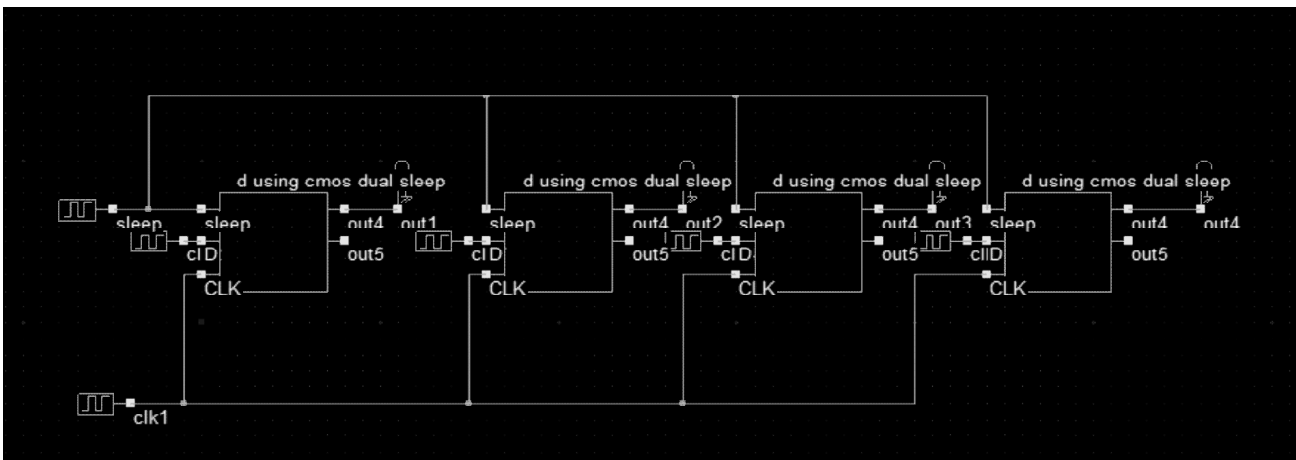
sleep
sleep
cl D
CLK
d using cmos dual sleep
out4
out1
out5

sleep
cl D
CLK
d using cmos dual sleep
out4
out2
out5

sleep
cl D
CLK
d using cmos dual sleep
out4
out3
out5

sleep
clD
CLK
d using cmos dual sleep
out4
out4
out5

clk1